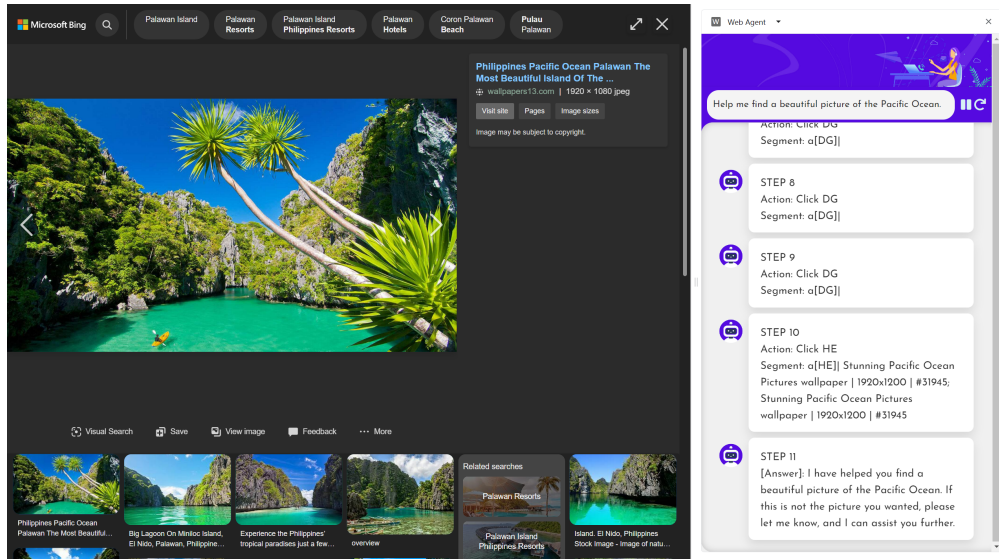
Microsoft Bing

Palawan Island | Palawan Resorts | Palawan Island Philippines Resorts | Palawan Hotels | Coron Palawan Beach | Pulau Palawan

Philippines Pacific Ocean Palawan The Most Beautiful Island Of The ...

wallpapers13.com | 1920 × 1080 jpeg

Visit site | Pages | Image sizes

Image may be subject to copyright.

Visual Search | Save | View image | Feedback | ··· More

Philippines Pacific Ocean Palawan The Most Beautiful...

Big Lagoon On Miniloc Island, El Nido, Palawan, Philippine...

Experience the Philippines' tropical paradises just a few...

overview

Related searches

Palawan Resorts

Palawan Island Philippines Resorts

Island. El Nido, Philippines Stock Image - Image of natu...

Web Agent

Help me find a beautiful picture of the Pacific Ocean.

Action: Click DG
Segment: a[DG]|

STEP 8
Action: Click DG
Segment: a[DG]|

STEP 9
Action: Click DG
Segment: a[DG]|

STEP 10
Action: Click HE
Segment: a[HE]| Stunning Pacific Ocean Pictures wallpaper | 1920x1200 | #31945; Stunning Pacific Ocean Pictures wallpaper | 1920x1200 | #31945

STEP 11
[Answer]: I have helped you find a beautiful picture of the Pacific Ocean. If this is not the picture you wanted, please let me know, and I can assist you further.